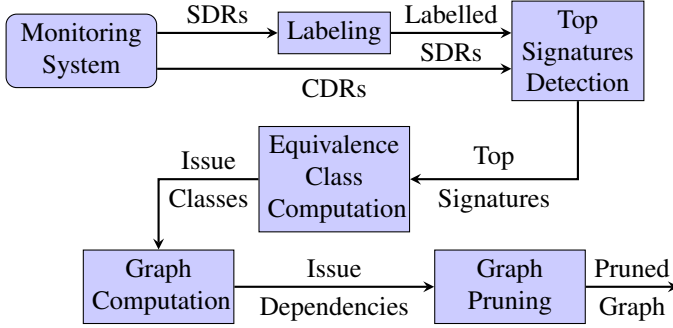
Monitoring System

SDRs

Labeling

Labelled SDRs

Top Signatures Detection

CDRs

Top Signatures

Equivalence Class Computation

Issue Classes

Graph Computation

Issue Dependencies

Graph Pruning

Pruned Graph